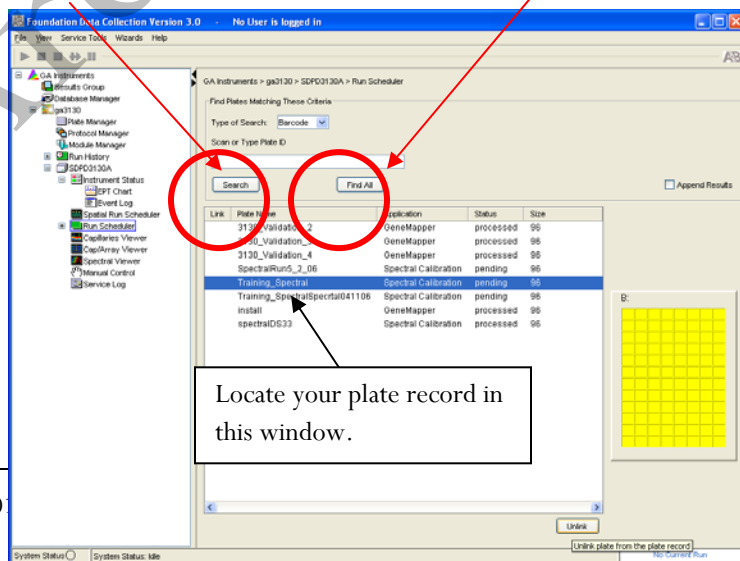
Foundation Data Collection Version 3.0 - No User is logged in

File View Service Tools Wizards Help

AB

GA Instruments
Results Group
Database Manager
ga3130
Plate Manager
Protocol Manager
Module Manager
Run History
SDPD3130A
Instrument Status
EPT Chart
Event Log
Spatial Run Scheduler
Run Scheduler
Capillaries Viewer
Cap/Array Viewer
Spectral Viewer
Manual Control
Service Log

GA Instruments > ga3130 > SDPD3130A > Run Scheduler

Find Plates Matching These Criteria

Type of Search: Barcode

Scan or Type Plate ID

Search

Find All

Append Results

| Link | Plate Name | Application | Status | Size |
|---|---|---|---|---|
| | 3130_Validation_2 | GeneMapper | processed | 96 |
| | 3130_Validation_3 | GeneMapper | processed | 96 |
| | 3130_Validation_4 | GeneMapper | processed | 96 |
| | SpectralRun5_2_06 | Spectral Calibration | pending | 96 |
| | Training_Spectral | Spectral Calibration | pending | 96 |
| | Training_SpectralSpecrtal041106 | Spectral Calibration | pending | 96 |
| | install | GeneMapper | processed | 96 |
| | spectralDS33 | Spectral Calibration | processed | 96 |

B:

Locate your plate record in this window.

Unlink

Unlink plate from the plate record

System Status System Status: Idle

No Current Run